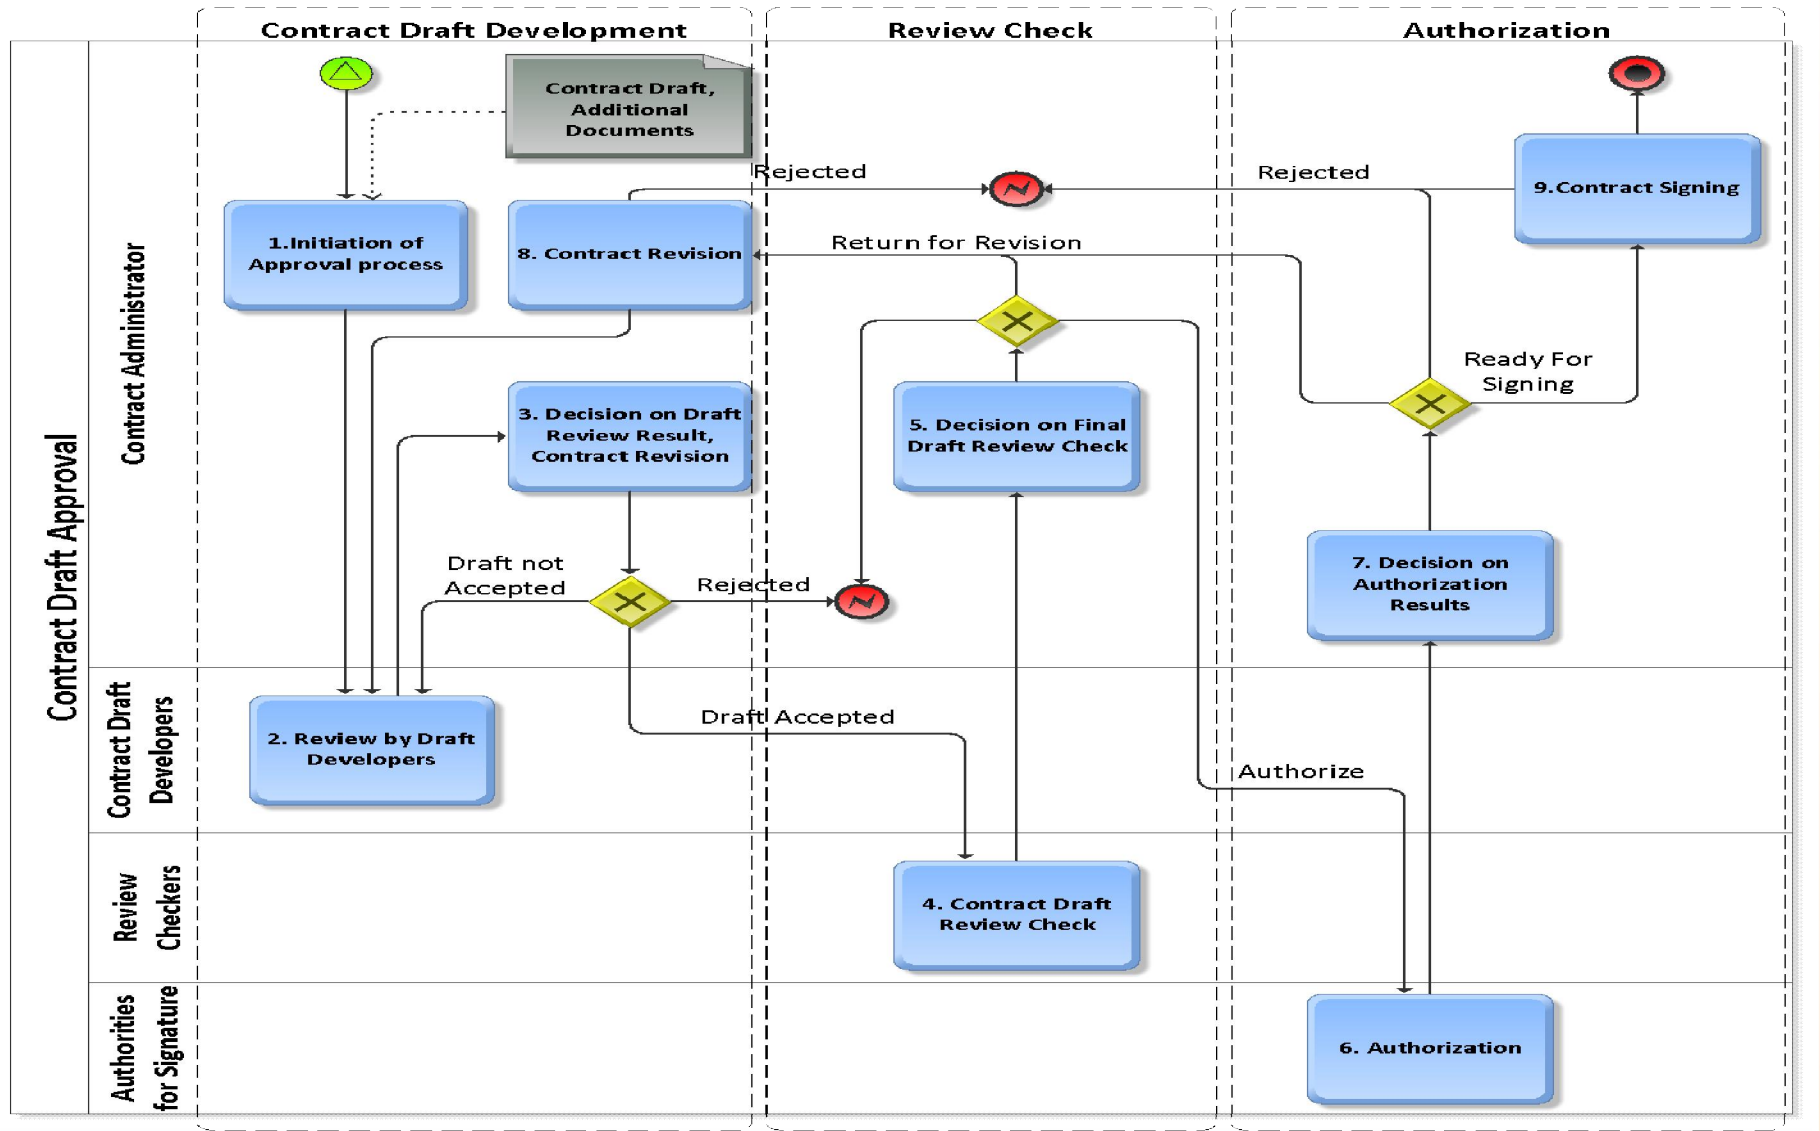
Contract Draft Development

Review Check

Authorization

Contract Draft Approval

Contract Administrator

Contract Draft, Additional Documents

Rejected

Rejected

9.Contract Signing

1.Initiation of Approval process

8. Contract Revision

Return for Revision

Ready For Signing

3. Decision on Draft Review Result, Contract Revision

5. Decision on Final Draft Review Check

Draft not Accepted

Rejected

7. Decision on Authorization Results

Contract Draft Developers

2. Review by Draft Developers

Draft Accepted

Authorize

Review Checkers

4. Contract Draft Review Check

Authorities for Signature

6. Authorization